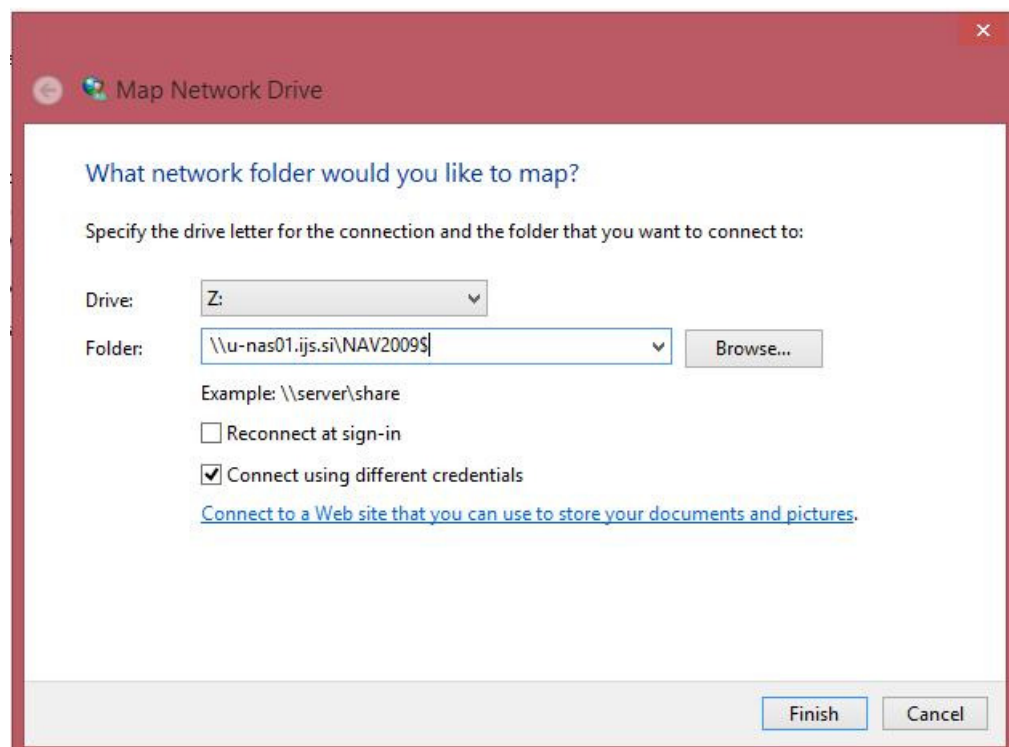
Map Network Drive

What network folder would you like to map?

Specify the drive letter for the connection and the folder that you want to connect to:

Drive: Z:

Folder: \\u-nas01.ijs.si\NAV2009$ Browse...

Example: \\server\share

Reconnect at sign-in

Connect using different credentials

Connect to a Web site that you can use to store your documents and pictures.

Finish Cancel